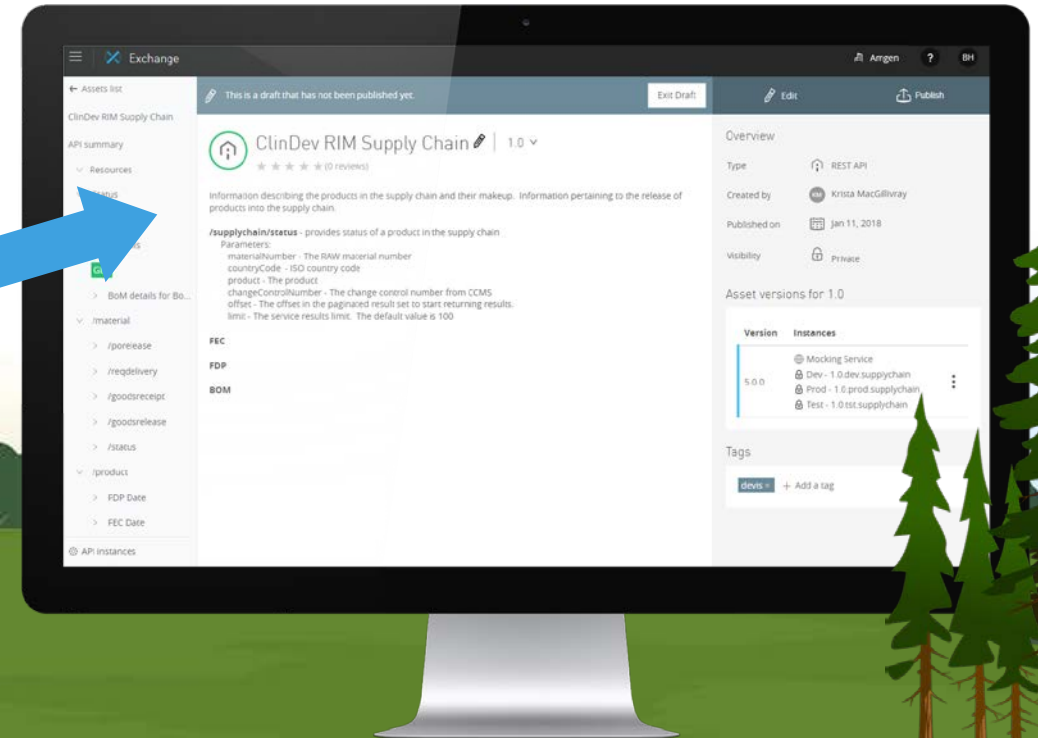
Exchange

Amgen ? BH

← Assets list

ClinDev RIM Supply Chain

API summary

Resources

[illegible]status

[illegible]s

G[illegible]

> BoM details for Bo...

/material

> /porelease

> /reqdelivery

> /goodsreceipt

> /goodsrelease

> /status

/product

> FDP Date

> FEC Date

API instances

This is a draft that has not been published yet.

Exit Draft

Edit

Publish

ClinDev RIM Supply Chain | 1.0

(0 reviews)

Information describing the products in the supply chain and their makeup. Information pertaining to the release of products into the supply chain.

**/supplychain/status** - provides status of a product in the supply chain
Parameters:
materialNumber - The RAW material number
countryCode - ISO country code
product - The product
changeControlNumber - The change control number from CCMS
offset - The offset in the paginated result set to start returning results.
limit - The service results limit. The default value is 100

FEC

FDP

BOM

Overview

Type REST API

Created by Krista MacGillivray

Published on Jan 11, 2018

Visibility Private

Asset versions for 1.0

| Version | Instances |
|---|---|
| 5.0.0 | Mocking Service<br>Dev - 1.0.dev.supplychain<br>Prod - 1.0.prod.supplychain<br>Test - 1.0.tst.supplychain |

Tags

devis + Add a tag